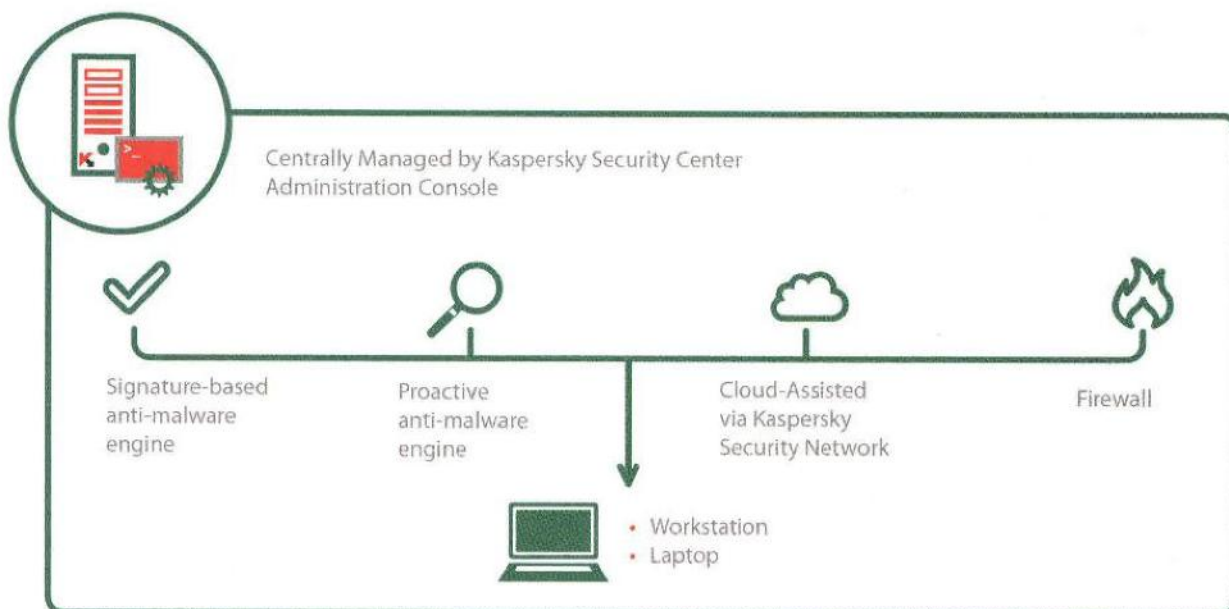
Centrally Managed by Kaspersky Security Center Administration Console

Signature-based anti-malware engine

Proactive anti-malware engine

Cloud-Assisted via Kaspersky Security Network

Firewall

• Workstation
• Laptop